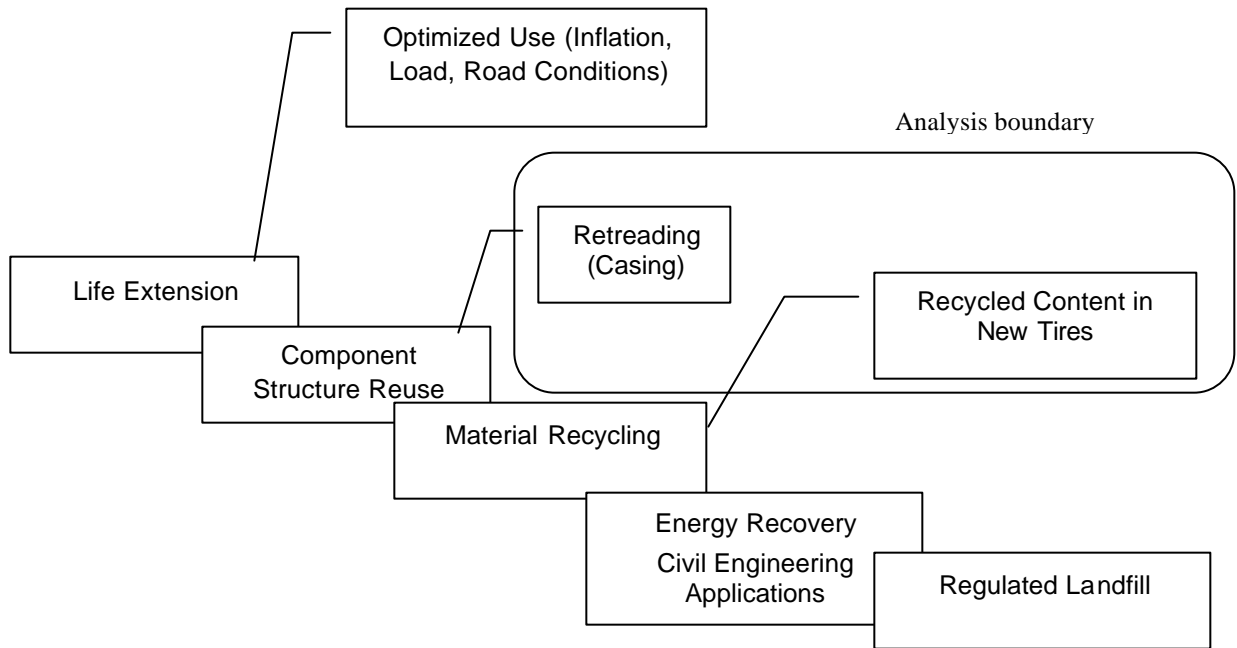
Optimized Use (Inflation, Load, Road Conditions)

Analysis boundary

Retreading (Casing)

Recycled Content in New Tires

Life Extension

Component Structure Reuse

Material Recycling

Energy Recovery

Civil Engineering Applications

Regulated Landfill